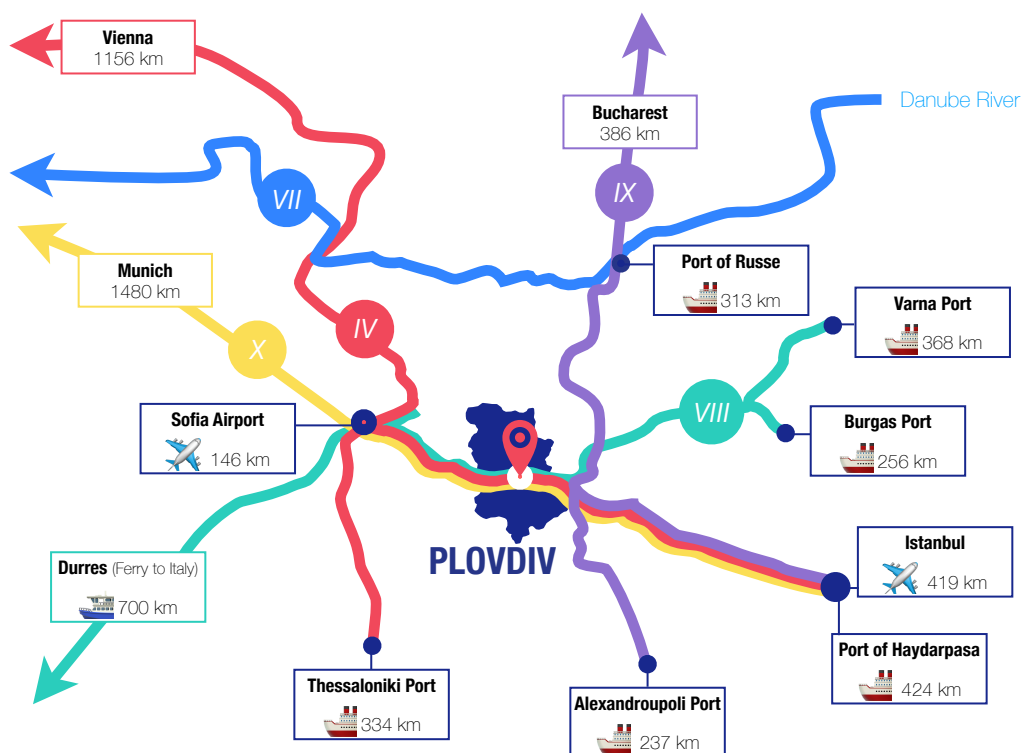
Vienna
1156 km

Bucharest
386 km

Danube River

VII

IX

Munich
1480 km

Port of Russe
313 km

Varna Port
368 km

X

IV

VIII

Sofia Airport
146 km

Burgas Port
256 km

PLOVDIV

Istanbul
419 km

Durres (Ferry to Italy)
700 km

Port of Haydarpasa
424 km

Thessaloniki Port
334 km

Alexandroupoli Port
237 km